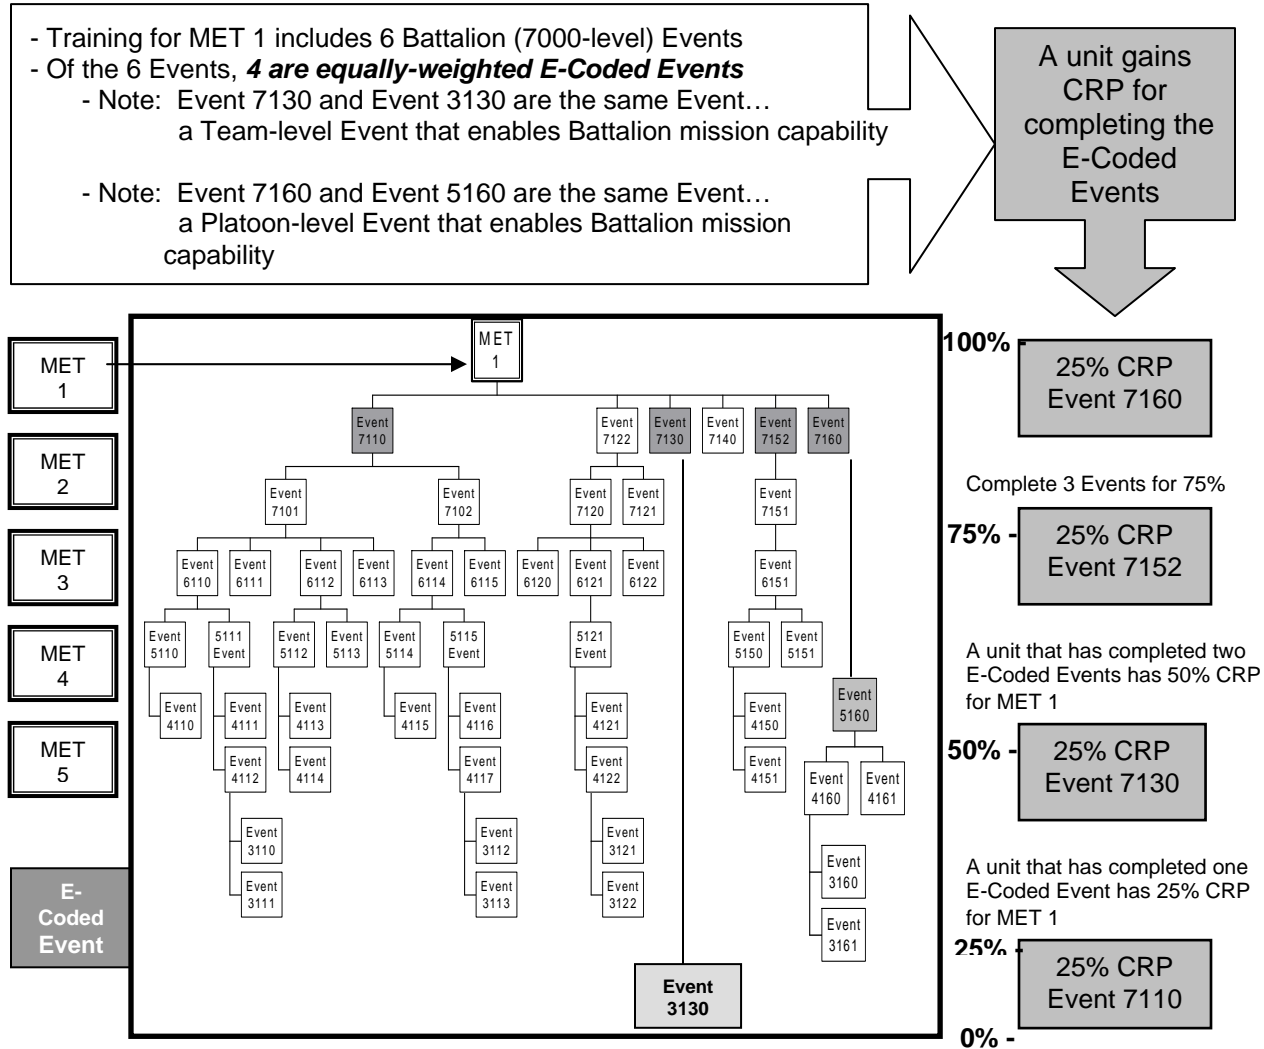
- Training for MET 1 includes 6 Battalion (7000-level) Events
- Of the 6 Events, ***4 are equally-weighted E-Coded Events***
- Note: Event 7130 and Event 3130 are the same Event… a Team-level Event that enables Battalion mission capability

- Note: Event 7160 and Event 5160 are the same Event… a Platoon-level Event that enables Battalion mission capability

A unit gains CRP for completing the E-Coded Events

MET 1

MET 2

MET 3

MET 4

MET 5

E-Coded Event

MET 1

Event 7110
Event 7122
Event 7130
Event 7140
Event 7152
Event 7160

Event 7101
Event 7102
Event 7120
Event 7121
Event 7151

Event 6110
Event 6111
Event 6112
Event 6113
Event 6114
Event 6115
Event 6120
Event 6121
Event 6122
Event 6151

Event 5110
5111 Event
Event 5112
Event 5113
Event 5114
5115 Event
5121 Event
Event 5150
Event 5151
Event 5160

Event 4110
Event 4111
Event 4112
Event 4113
Event 4114
Event 4115
Event 4116
Event 4117
Event 4121
Event 4122
Event 4150
Event 4151
Event 4160
Event 4161

Event 3110
Event 3111
Event 3112
Event 3113
Event 3121
Event 3122
Event 3160
Event 3161

Event 3130

100% -
25% CRP Event 7160

Complete 3 Events for 75%

75% -
25% CRP Event 7152

A unit that has completed two E-Coded Events has 50% CRP for MET 1

50% -
25% CRP Event 7130

A unit that has completed one E-Coded Event has 25% CRP for MET 1

25% -
25% CRP Event 7110

0% -